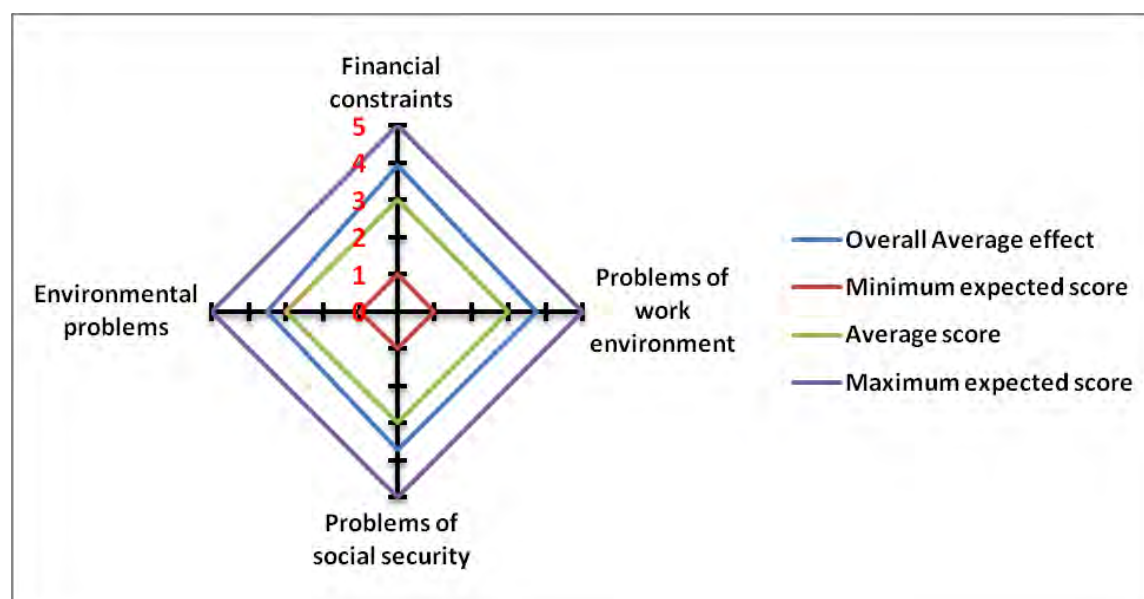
Financial constraints

5
4
3
2
1
0

Environmental problems

Problems of work environment

Problems of social security

Overall Average effect
Minimum expected score
Average score
Maximum expected score